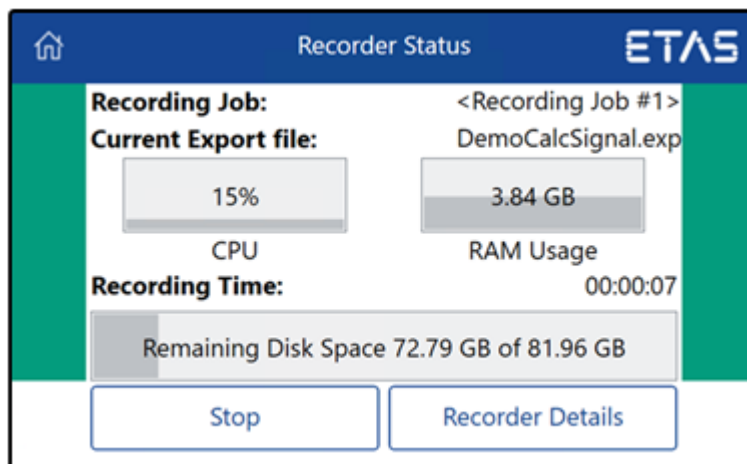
Recorder Status

ETAS

Recording Job: <Recording Job #1>

Current Export file: DemoCalcSignal.exp

15%

CPU

3.84 GB

RAM Usage

Recording Time: 00:00:07

Remaining Disk Space 72.79 GB of 81.96 GB

Stop

Recorder Details